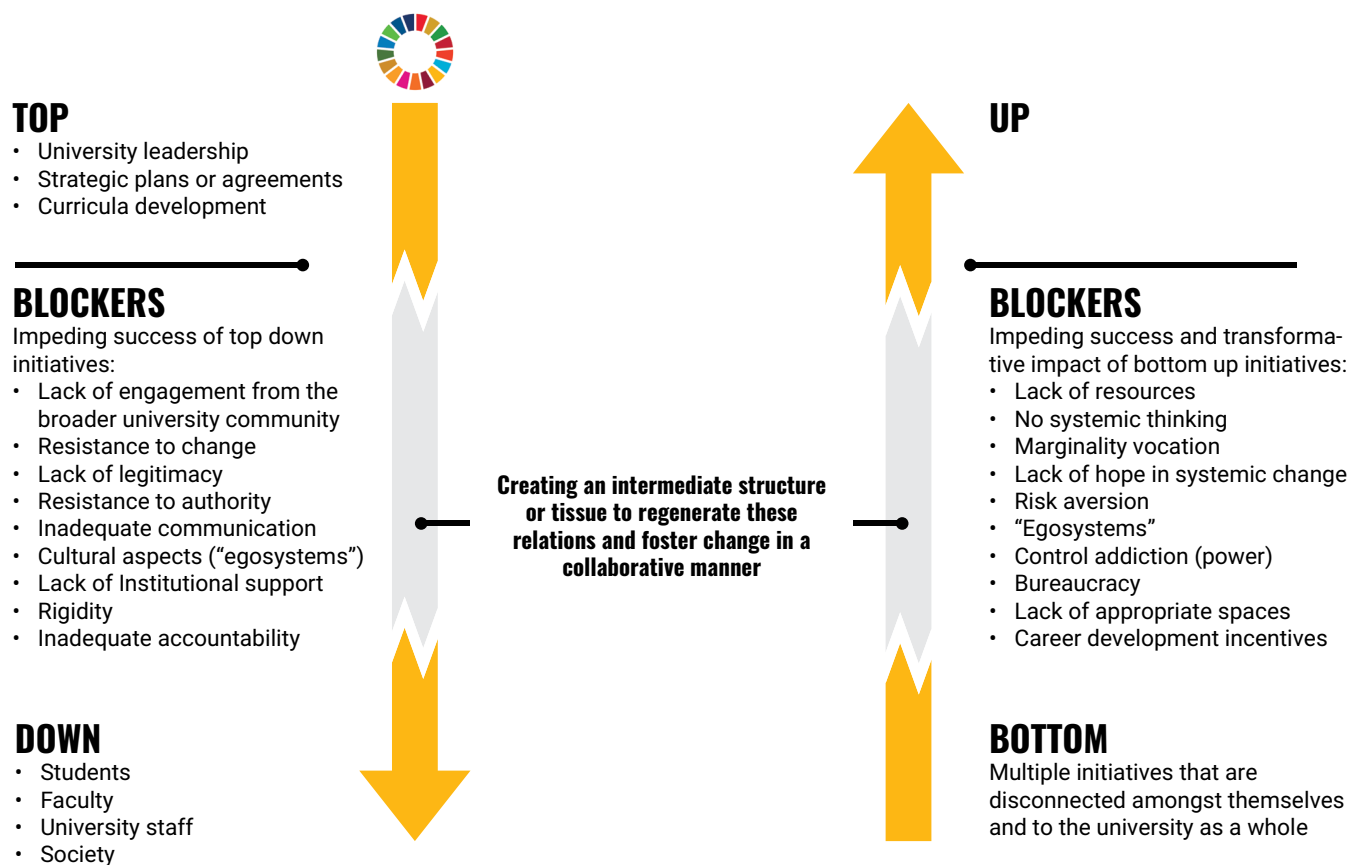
TOP
- University leadership
- Strategic plans or agreements
- Curricula development

BLOCKERS
Impeding success of top down initiatives:
- Lack of engagement from the broader university community
- Resistance to change
- Lack of legitimacy
- Resistance to authority
- Inadequate communication
- Cultural aspects ("egosystems")
- Lack of Institutional support
- Rigidity
- Inadequate accountability

DOWN
- Students
- Faculty
- University staff
- Society

Creating an intermediate structure or tissue to regenerate these relations and foster change in a collaborative manner

UP

BLOCKERS
Impeding success and transformative impact of bottom up initiatives:
- Lack of resources
- No systemic thinking
- Marginality vocation
- Lack of hope in systemic change
- Risk aversion
- "Egosystems"
- Control addiction (power)
- Bureaucracy
- Lack of appropriate spaces
- Career development incentives

BOTTOM
Multiple initiatives that are disconnected amongst themselves and to the university as a whole